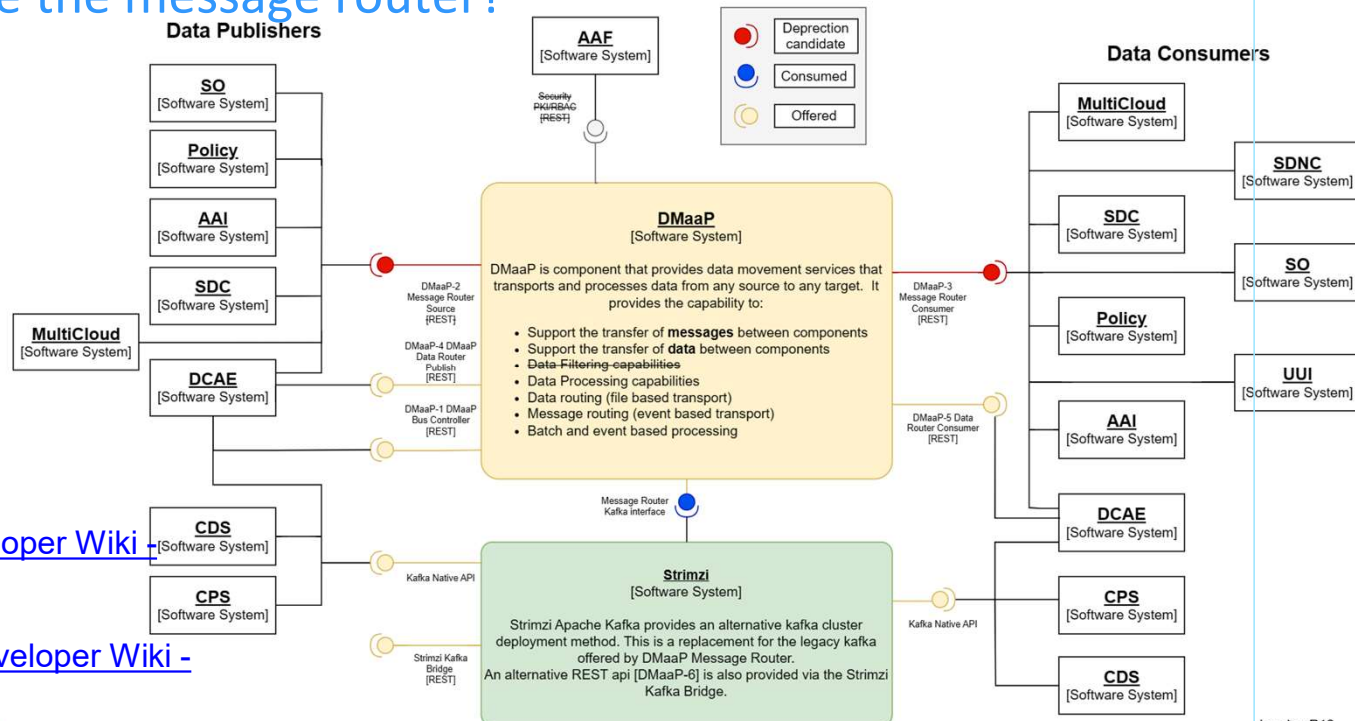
e the message router?

Data Publishers

AAF
[Software System]

Deprection candidate

Consumed

Offered

Data Consumers

SO
[Software System]

Policy
[Software System]

AAI
[Software System]

SDC
[Software System]

MultiCloud
[Software System]

DCAE
[Software System]

Security PKI/RBAC [REST]

DMaaP
[Software System]

DMaaP is component that provides data movement services that transports and processes data from any source to any target. It provides the capability to:

- Support the transfer of **messages** between components
- Support the transfer of **data** between components
- ~~Data Filtering capabilities~~
- Data Processing capabilities
- Data routing (file based transport)
- Message routing (event based transport)
- Batch and event based processing

DMaaP-2 Message Router Source [REST]

DMaaP-4 DMaaP Data Router Publish [REST]

DMaaP-1 DMaaP Bus Controller [REST]

DMaaP-3 Message Router Consumer [REST]

DMaaP-5 Data Router Consumer [REST]

MultiCloud
[Software System]

SDNC
[Software System]

SDC
[Software System]

SO
[Software System]

Policy
[Software System]

UUI
[Software System]

AAI
[Software System]

Message Router Kafka interface

oper Wiki -

CDS
[Software System]

CPS
[Software System]

veloper Wiki -

Kafka Native API

Strimzi Kafka Bridge [REST]

Strimzi
[Software System]

Strimzi Apache Kafka provides an alternative kafka cluster deployment method. This is a replacement for the legacy kafka offered by DMaaP Message Router.
An alternative REST api [DMaaP-6] is also provided via the Strimzi Kafka Bridge.

Kafka Native API

DCAE
[Software System]

CPS
[Software System]

CDS
[Software System]